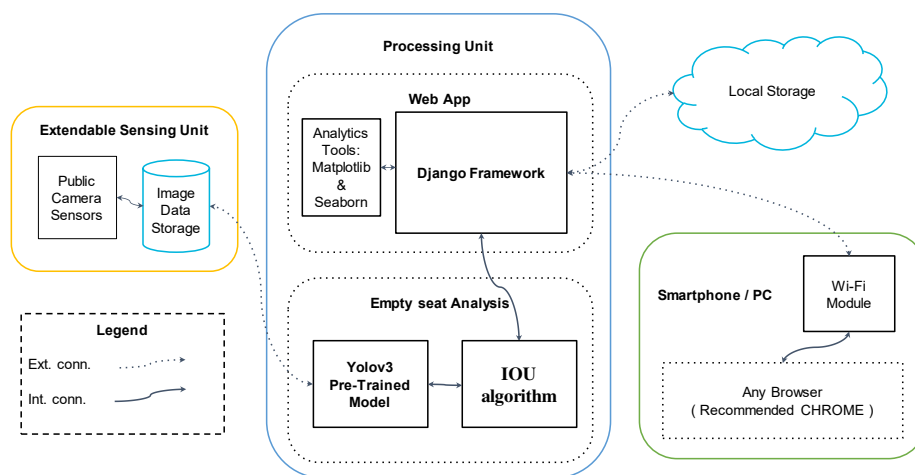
Processing Unit

Web App

Analytics Tools: Matplotlib & Seaborn

Django Framework

Empty seat Analysis

Yolov3 Pre-Trained Model

IOU algorithm

Local Storage

Extendable Sensing Unit

Public Camera Sensors

Image Data Storage

Legend

Ext. conn.

Int. conn.

Smartphone / PC

Wi-Fi Module

Any Browser ( Recommended CHROME )